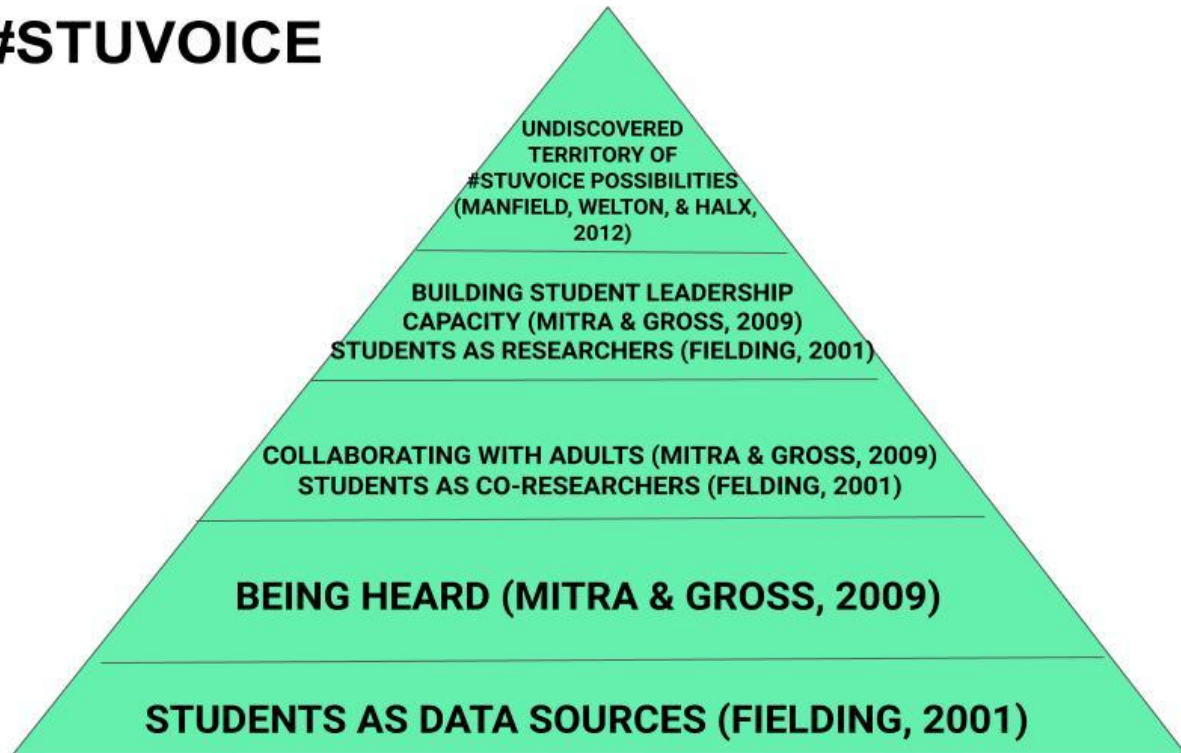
#STUVOICE

UNDISCOVERED TERRITORY OF #STUVOICE POSSIBILITIES (MANFIELD, WELTON, & HALX, 2012)

BUILDING STUDENT LEADERSHIP CAPACITY (MITRA & GROSS, 2009)
STUDENTS AS RESEARCHERS (FIELDING, 2001)

COLLABORATING WITH ADULTS (MITRA & GROSS, 2009)
STUDENTS AS CO-RESEARCHERS (FELDING, 2001)

BEING HEARD (MITRA & GROSS, 2009)

STUDENTS AS DATA SOURCES (FIELDING, 2001)